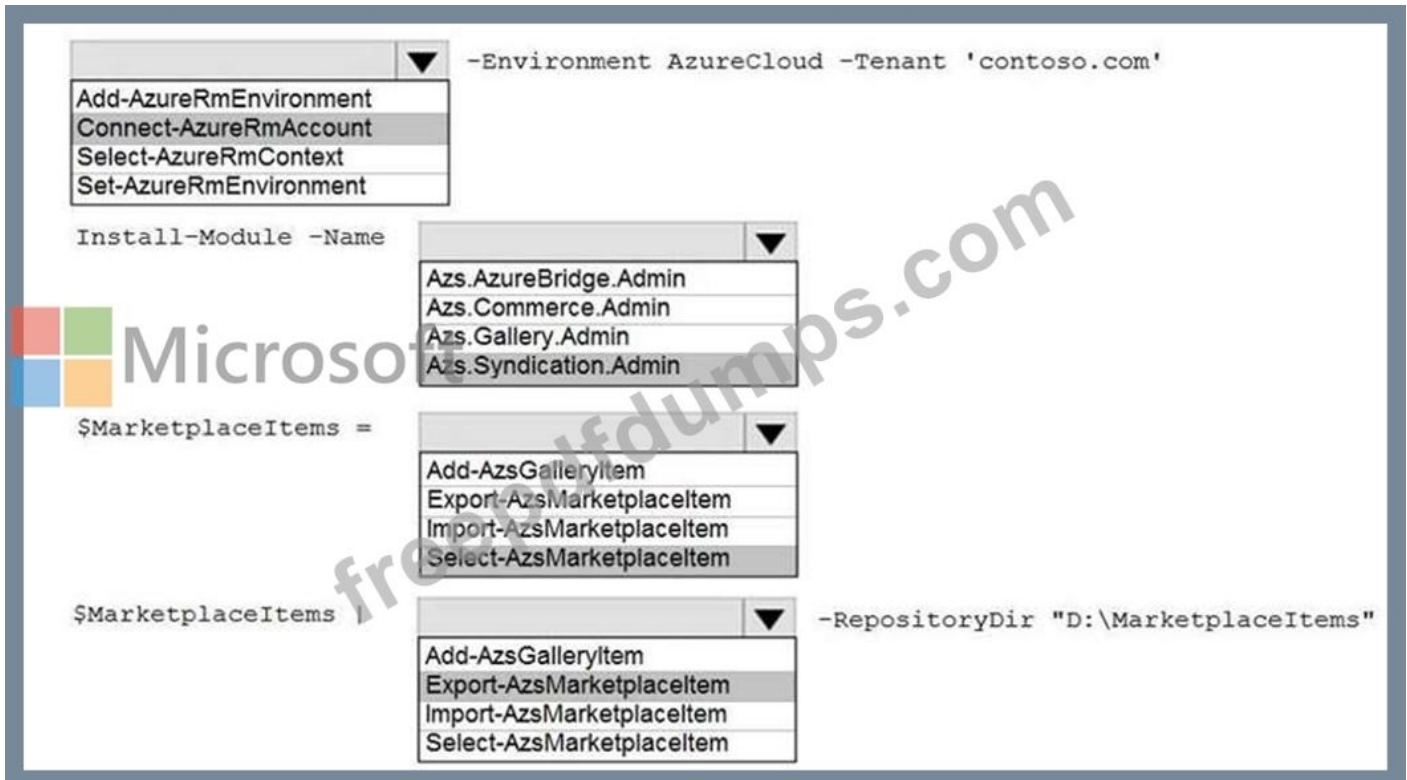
-Environment AzureCloud -Tenant 'contoso.com'

Add-AzureRmEnvironment
Connect-AzureRmAccount
Select-AzureRmContext
Set-AzureRmEnvironment

Install-Module -Name

Azs.AzureBridge.Admin
Azs.Commerce.Admin
Azs.Gallery.Admin
Azs.Syndication.Admin

Microsoft

freecloudumps.com

$MarketplaceItems =

Add-AzsGalleryItem
Export-AzsMarketplaceItem
Import-AzsMarketplaceItem
Select-AzsMarketplaceItem

$MarketplaceItems |

-RepositoryDir "D:\MarketplaceItems"

Add-AzsGalleryItem
Export-AzsMarketplaceItem
Import-AzsMarketplaceItem
Select-AzsMarketplaceItem